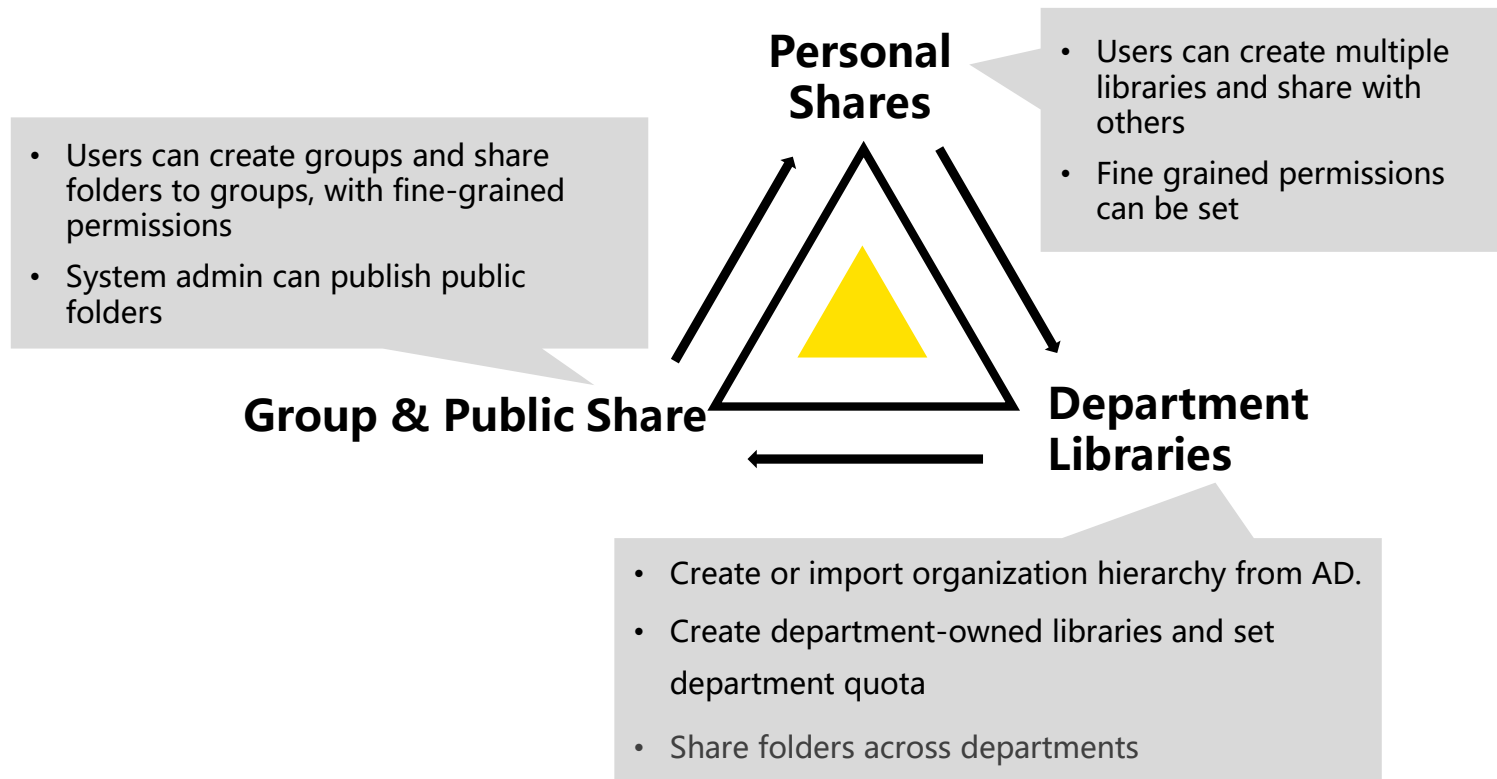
Personal Shares

• Users can create multiple libraries and share with others
• Fine grained permissions can be set

• Users can create groups and share folders to groups, with fine-grained permissions
• System admin can publish public folders

Group & Public Share

Department Libraries

• Create or import organization hierarchy from AD.
• Create department-owned libraries and set department quota
• Share folders across departments